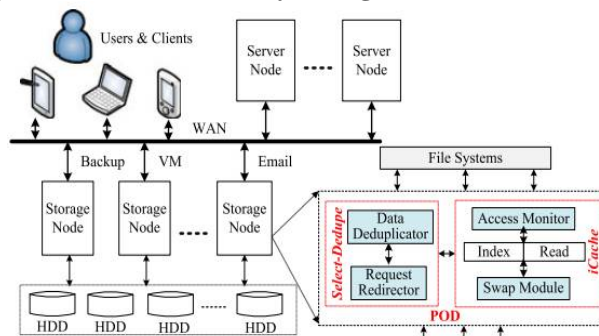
Users & Clients

Server Node

Server Node

WAN

Backup

VM

Email

File Systems

Storage Node

Storage Node

Storage Node

Select-Dedupe

Data Deduplicator

Request Redirector

Access Monitor

Index

Read

Swap Module

iCache

POD

HDD

HDD

HDD

HDD